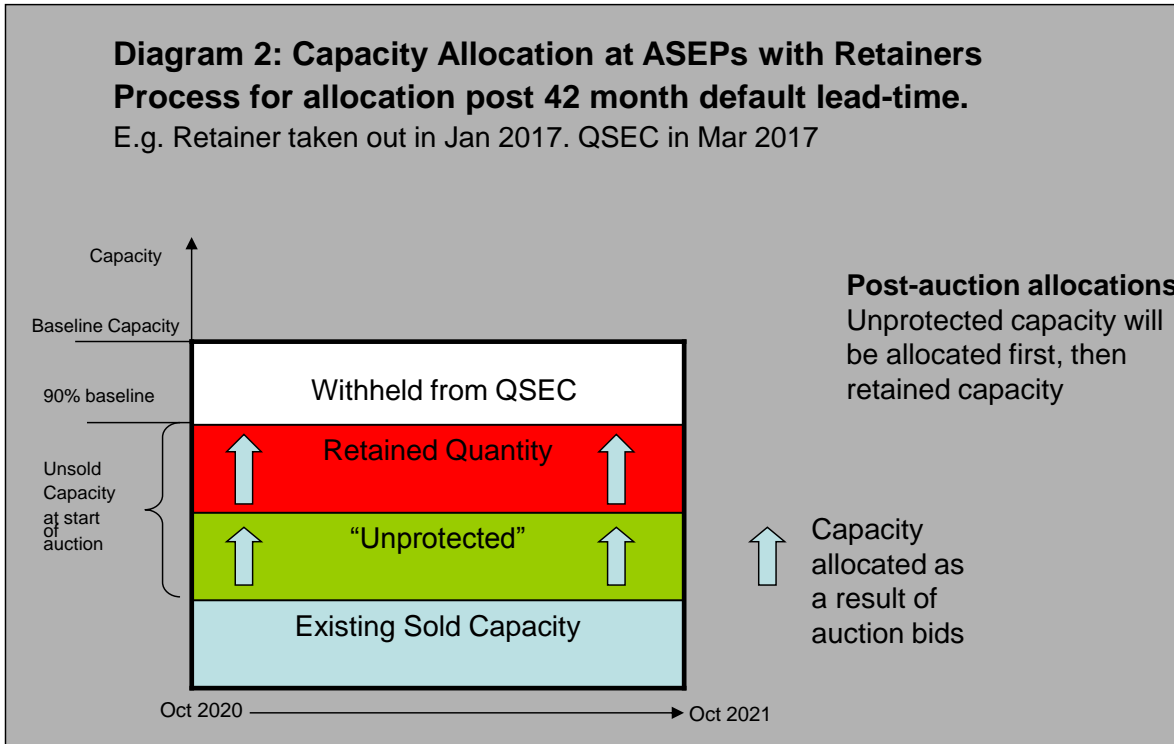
**Diagram 2: Capacity Allocation at ASEPs with Retainers**
**Process for allocation post 42 month default lead-time.**
E.g. Retainer taken out in Jan 2017. QSEC in Mar 2017

Capacity

Baseline Capacity

90% baseline

Unsold Capacity at start of auction

Withheld from QSEC

Retained Quantity

“Unprotected”

Existing Sold Capacity

Oct 2020

Oct 2021

**Post-auction allocations**
Unprotected capacity will be allocated first, then retained capacity

Capacity allocated as a result of auction bids